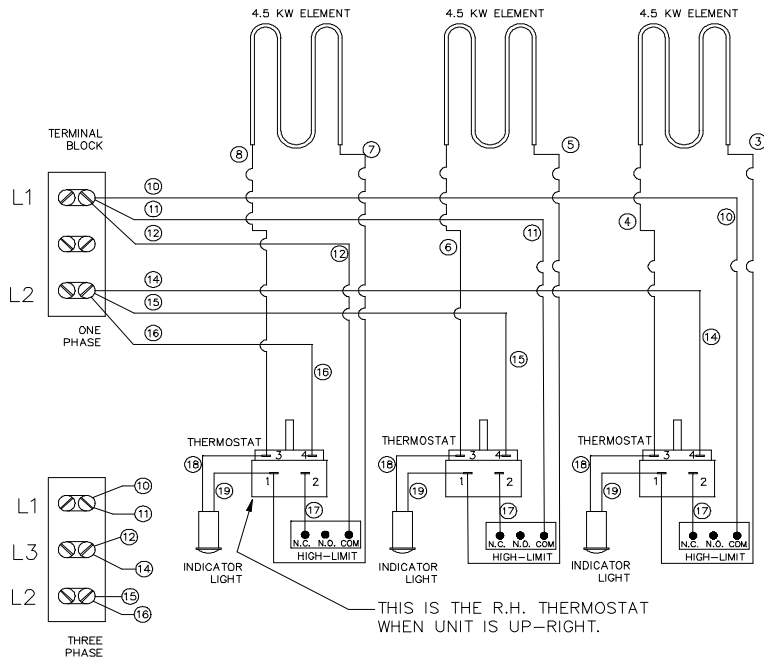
4.5 KW ELEMENT
4.5 KW ELEMENT
4.5 KW ELEMENT

TERMINAL BLOCK

L1
L2
ONE PHASE

8
7
5
3
10
11
12
12
6
11
4
10
14
15
16
15
14
16

THERMOSTAT
3
4
1
2
18
19
17
N.C.
N.O.
COM
HIGH-LIMIT
INDICATOR LIGHT

THERMOSTAT
3
4
1
2
18
19
17
N.C.
N.O.
COM
HIGH-LIMIT
INDICATOR LIGHT

THERMOSTAT
3
4
1
2
18
19
17
N.C.
N.O.
COM
HIGH-LIMIT
INDICATOR LIGHT

L1
10
11
L3
12
14
L2
15
16
THREE PHASE

THIS IS THE R.H. THERMOSTAT WHEN UNIT IS UP-RIGHT.